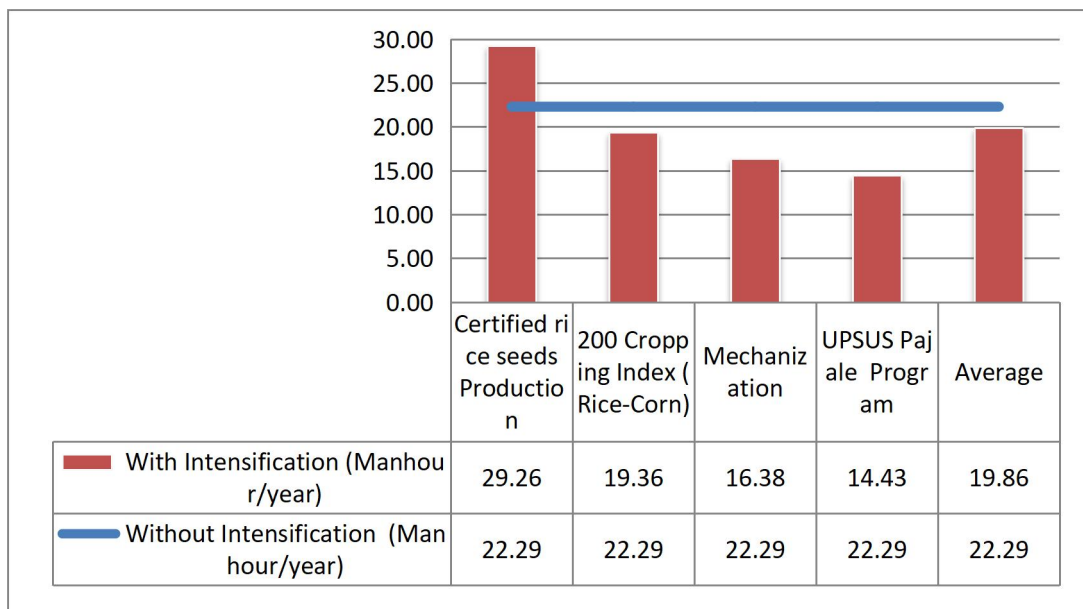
30.00
25.00
20.00
15.00
10.00
5.00
0.00

| | Certified rice seeds Production | 200 Cropping Index (Rice-Corn) | Mechanization | UPSUS Pajale Program | Average |
|---|---|---|---|---|---|
| With Intensification (Manhour/year) | 29.26 | 19.36 | 16.38 | 14.43 | 19.86 |
| Without Intensification (Man hour/year) | 22.29 | 22.29 | 22.29 | 22.29 | 22.29 |